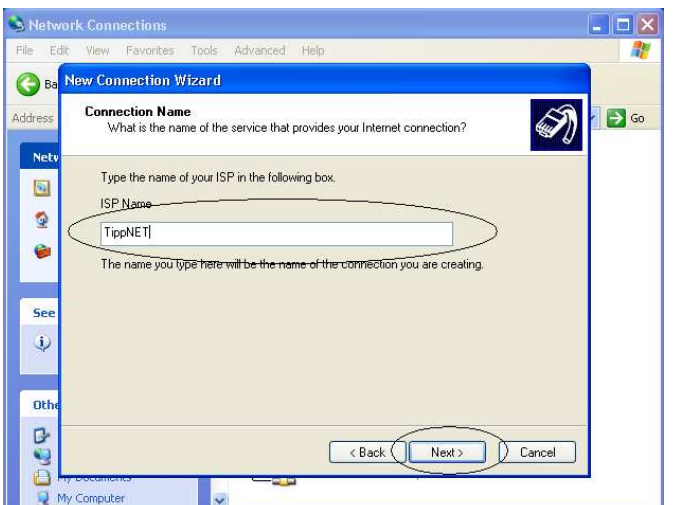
Network Connections

File Edit View Favorites Tools Advanced Help

Ba

Address

Go

Netv

See

Othe

My Documents

My Computer

New Connection Wizard

Connection Name
What is the name of the service that provides your Internet connection?

Type the name of your ISP in the following box.

ISP Name

TippNET

The name you type here will be the name of the connection you are creating.

< Back

Next >

Cancel